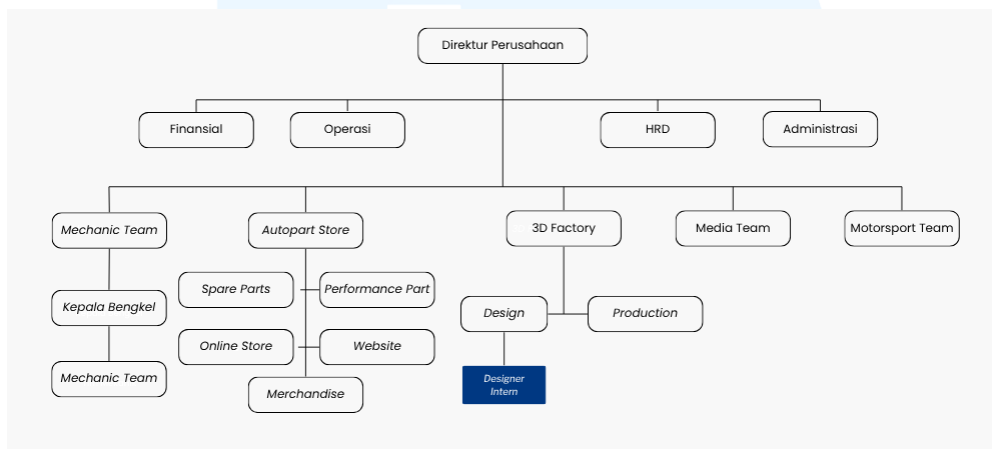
Direktur Perusahaan

Finansial

Operasi

HRD

Administrasi

Mechanic Team

Autopart Store

3D Factory

Media Team

Motorsport Team

Kepala Bengkel

Mechanic Team

Spare Parts

Performance Part

Online Store

Website

Merchandise

Design

Production

Designer Intern